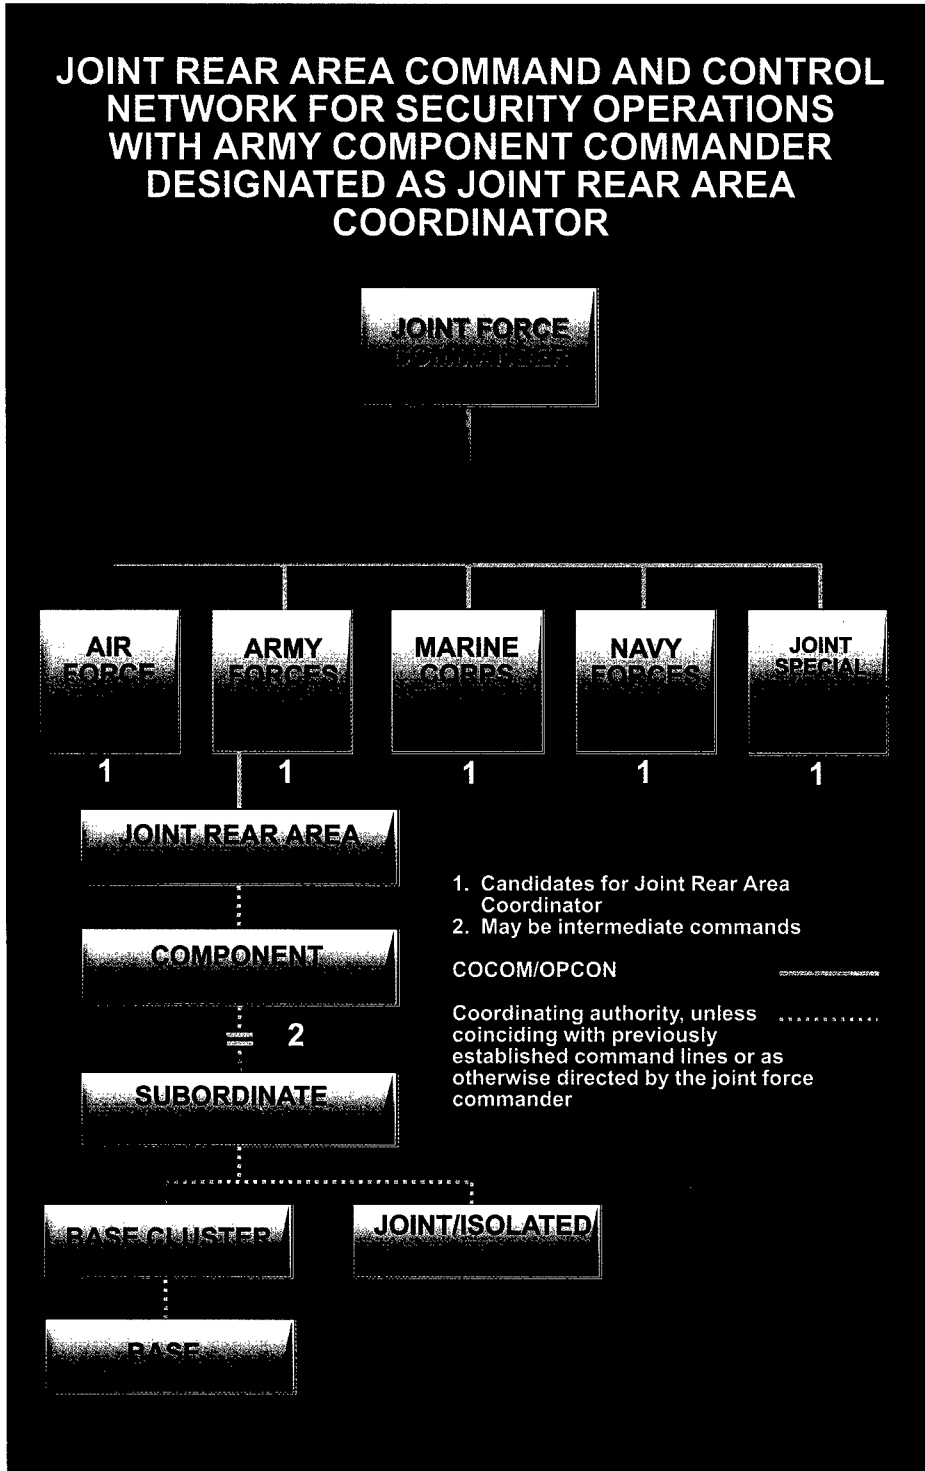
JOINT REAR AREA COMMAND AND CONTROL NETWORK FOR SECURITY OPERATIONS WITH ARMY COMPONENT COMMANDER DESIGNATED AS JOINT REAR AREA COORDINATOR

JOINT FORCE
COMMANDER

AIR
FORCE

ARMY
FORCES

MARINE
CORPS

NAVY
FORCES

JOINT
SPECIAL

1 1 1 1 1

JOINT REAR AREA

COMPONENT

2

SUBORDINATE

BASE CLUSTER

JOINT/ISOLATED

BASE

1. Candidates for Joint Rear Area Coordinator
2. May be intermediate commands

COCOM/OPCON

Coordinating authority, unless coinciding with previously established command lines or as otherwise directed by the joint force commander